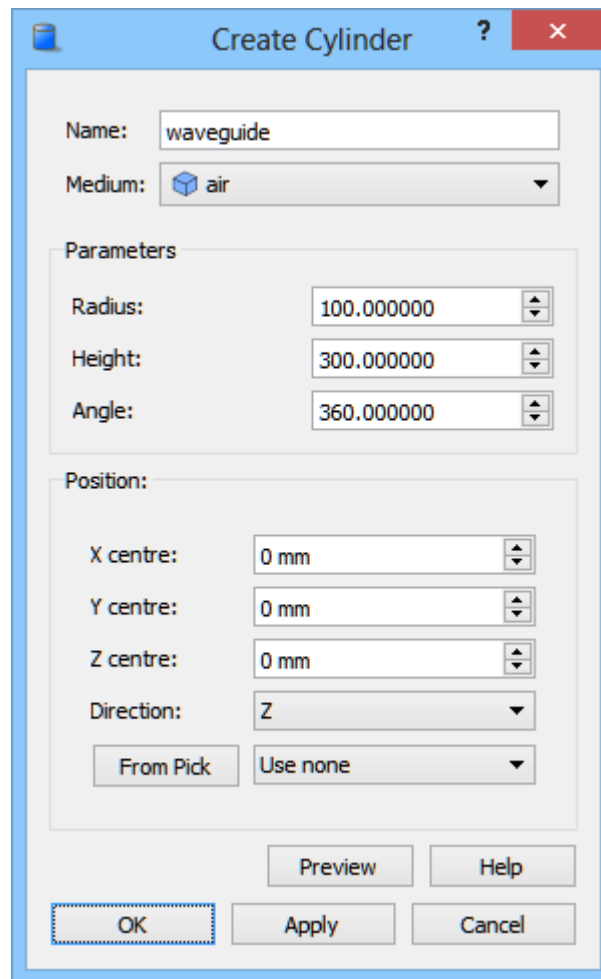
Create Cylinder ? ×

Name: waveguide
Medium: air

Parameters
Radius: 100.000000
Height: 300.000000
Angle: 360.000000

Position:
X centre: 0 mm
Y centre: 0 mm
Z centre: 0 mm
Direction: Z
From Pick Use none

Preview Help
OK Apply Cancel